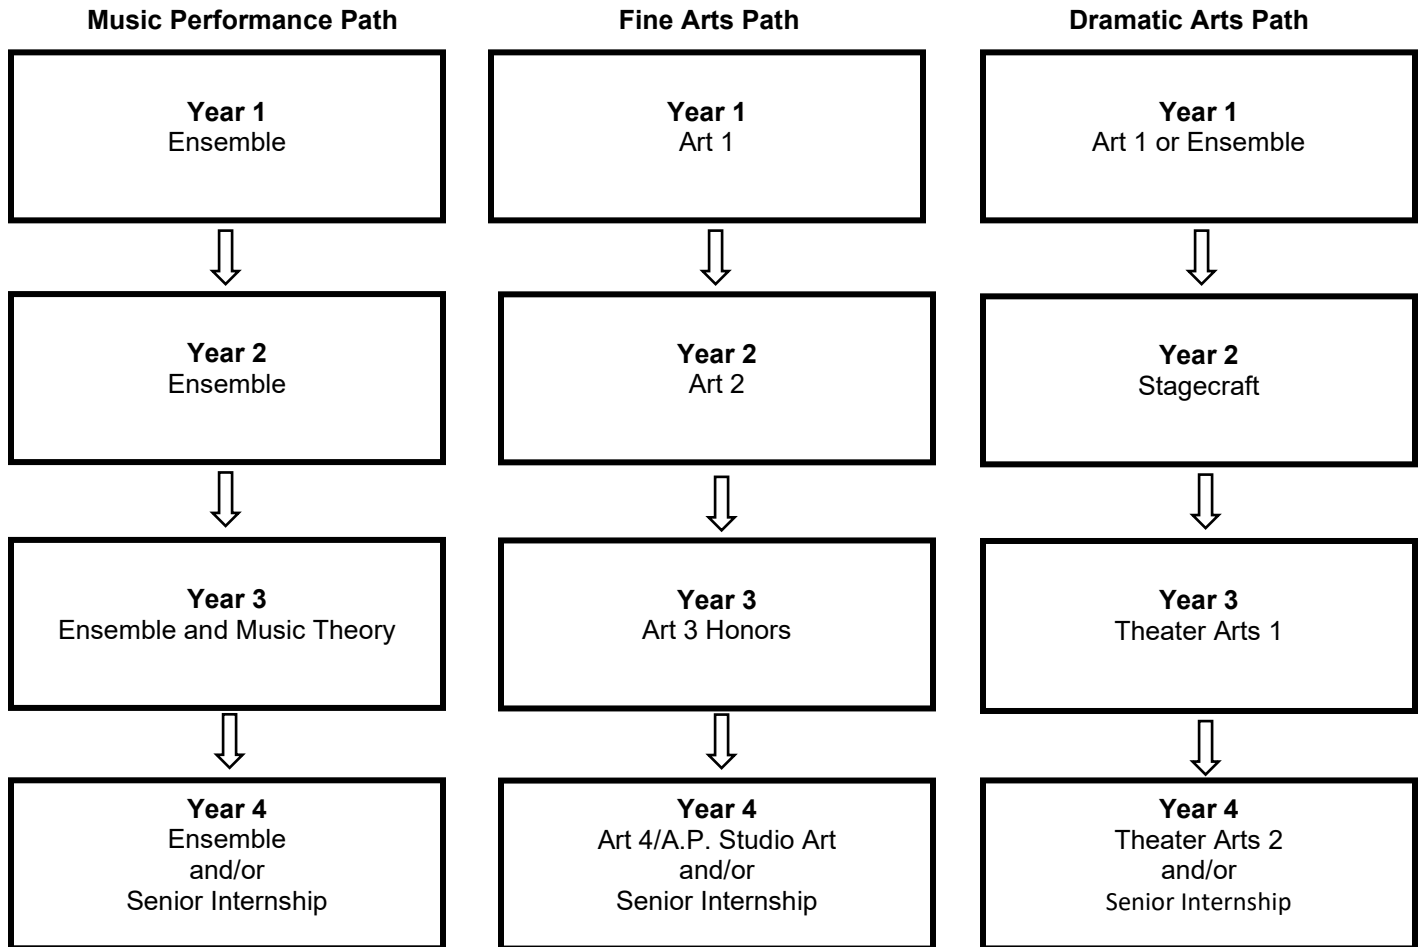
Music Performance Path

Year 1
Ensemble

Year 2
Ensemble

Year 3
Ensemble and Music Theory

Year 4
Ensemble
and/or
Senior Internship

Fine Arts Path

Year 1
Art 1

Year 2
Art 2

Year 3
Art 3 Honors

Year 4
Art 4/A.P. Studio Art
and/or
Senior Internship

Dramatic Arts Path

Year 1
Art 1 or Ensemble

Year 2
Stagecraft

Year 3
Theater Arts 1

Year 4
Theater Arts 2
and/or
Senior Internship